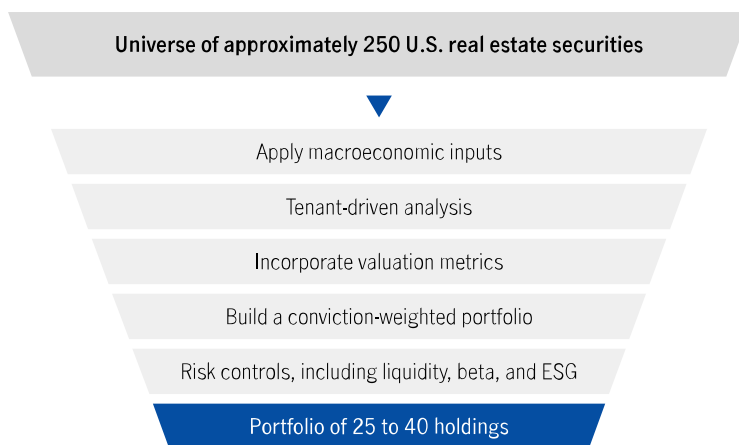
Universe of approximately 250 U.S. real estate securities

Apply macroeconomic inputs

Tenant-driven analysis

Incorporate valuation metrics

Build a conviction-weighted portfolio

Risk controls, including liquidity, beta, and ESG

Portfolio of 25 to 40 holdings